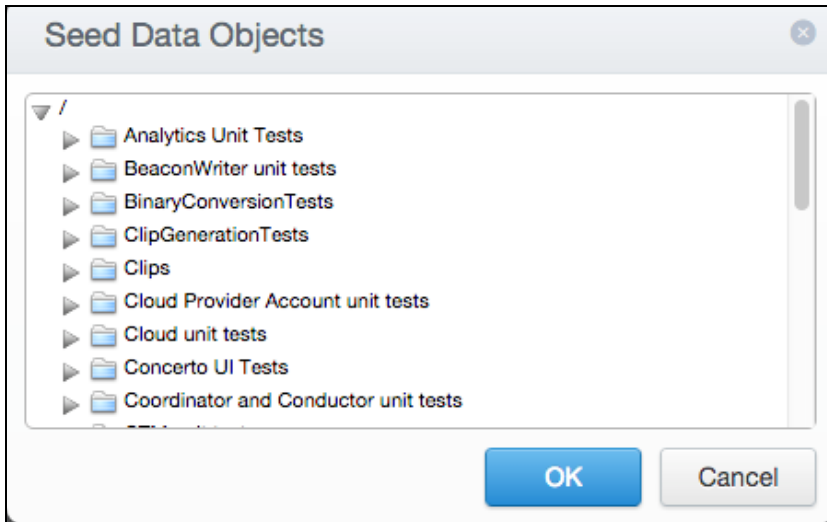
Seed Data Objects

/
Analytics Unit Tests
BeaconWriter unit tests
BinaryConversionTests
ClipGenerationTests
Clips
Cloud Provider Account unit tests
Cloud unit tests
Concerto UI Tests
Coordinator and Conductor unit tests
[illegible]

OK
Cancel